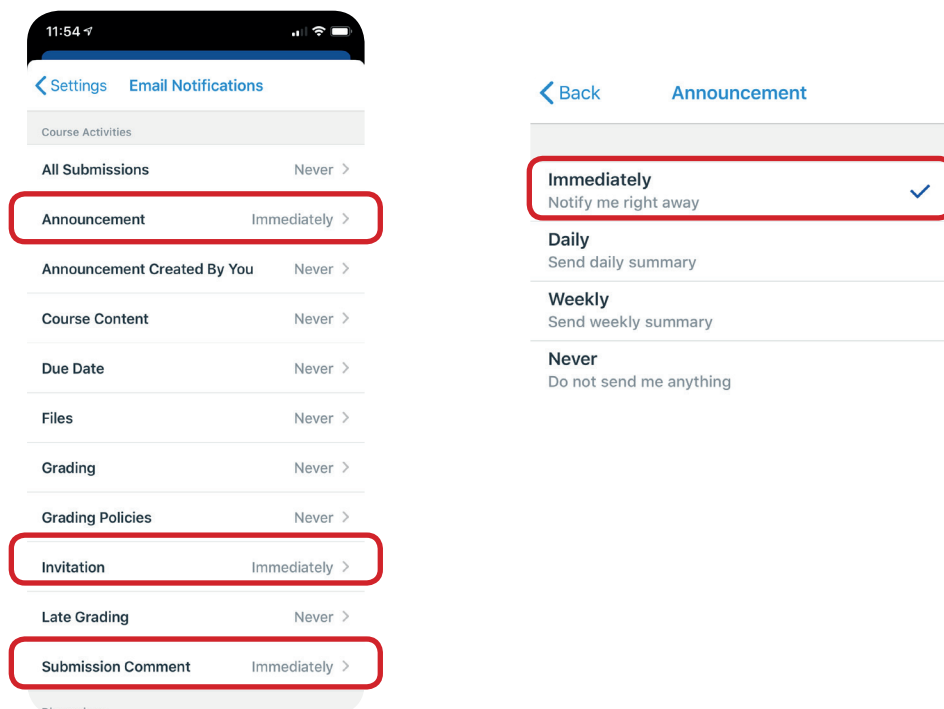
11:54

Settings Email Notifications

Course Activities

| | |
|---|---|
| All Submissions | Never |
| Announcement | Immediately |
| Announcement Created By You | Never |
| Course Content | Never |
| Due Date | Never |
| Files | Never |
| Grading | Never |
| Grading Policies | Never |
| Invitation | Immediately |
| Late Grading | Never |
| Submission Comment | Immediately |

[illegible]

Back Announcement

Immediately
Notify me right away

Daily
Send daily summary

Weekly
Send weekly summary

Never
Do not send me anything